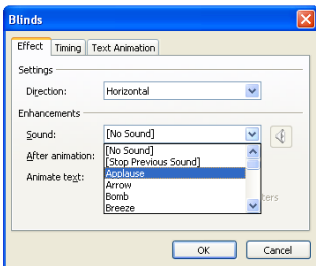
Blinds

Effect | Timing | Text Animation

Settings

Direction: Horizontal

Enhancements

Sound: [No Sound]

After animation:

Animate text:

[No Sound]
[Stop Previous Sound]
Applause
Arrow
Bomb
Breeze

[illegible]ters

OK | Cancel